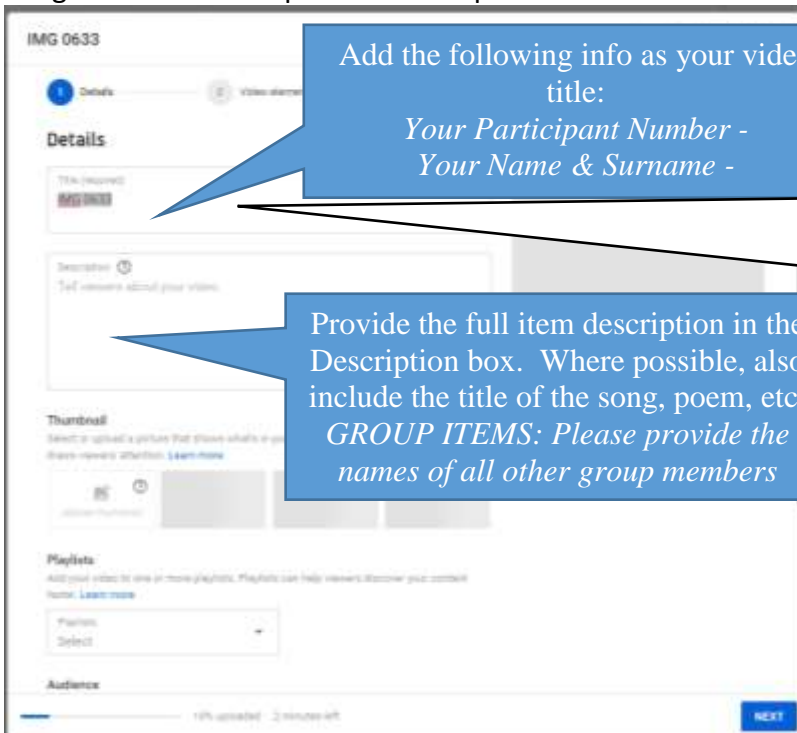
IMG 0633

Details

Video elements

Details

Title (required)
IMG 0633

Description
Tell viewers about your video

Add the following info as your vide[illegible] title:
*Your Participant Number -*
*Your Name & Surname -*

Provide the full item description in the Description box. Where possible, also include the title of the song, poem, etc
*GROUP ITEMS: Please provide the names of all other group members*

Thumbnail
Select or upload a picture that shows what's in your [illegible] draw viewers' attention. Learn more

Upload thumbnail

Playlists
Add your video to one or more playlists. Playlists can help viewers discover your content faster. Learn more

Playlists
Select

Audience

10% uploaded · 2 minutes left

NEXT